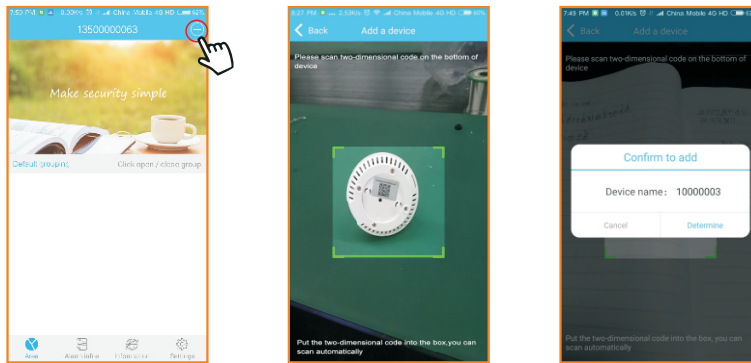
7:53 PM 0.30K/s China Mobile 4G HD 62%

13500000063

Make security simple

Default grouping

Click open / close group

Area

Alarm info

Information

Settings

8:27 PM 2.53K/s China Mobile 4G HD 60%

Back

Add a device

Please scan two-dimensional code on the bottom of device

Put the two-dimensional code into the box,you can scan automatically

7:49 PM 0.01K/s China Mobile 4G HD

Back

Add a device

Please scan two-dimensional code on the bottom of device

Confirm to add

Device name：10000003

Cancel

Determine

Put the two-dimensional code into the box,you can scan automatically